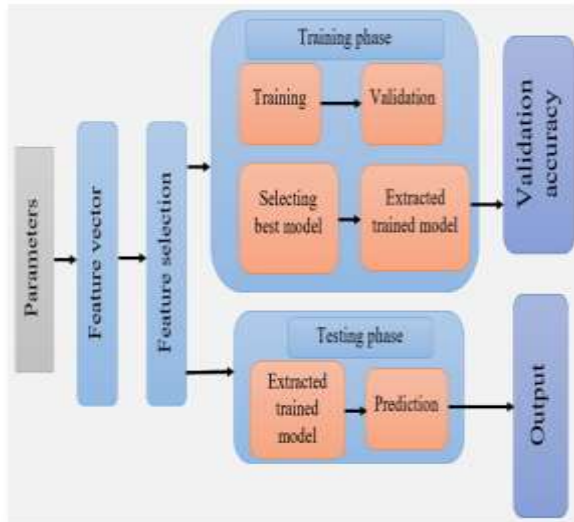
Parameters

Feature vector

Feature selection

Training phase

Training

Validation

Selecting best model

Extracted trained model

Validation accuracy

Testing phase

Extracted trained model

Prediction

Output